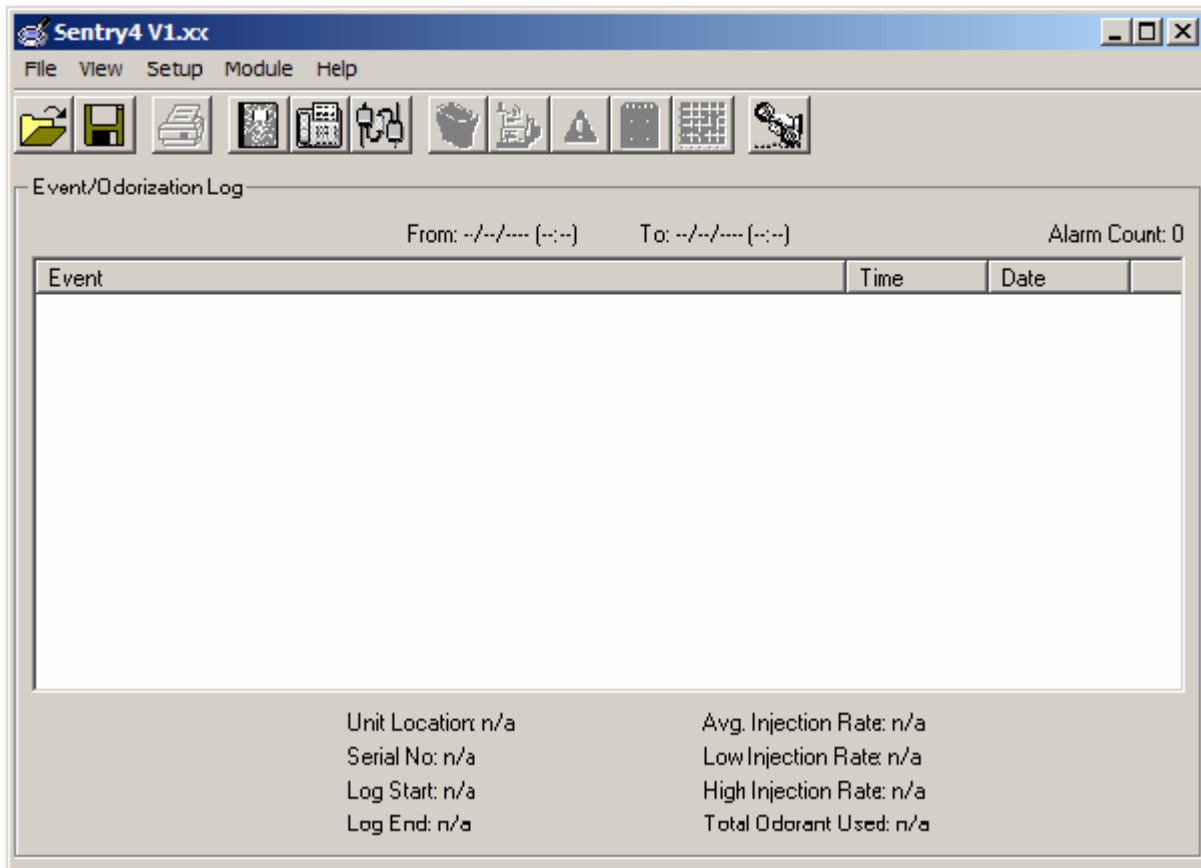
Sentry4 V1.xx

File View Setup Module Help

Event/Odorization Log

From: --/--/---- (--:--) To: --/--/---- (--:--) Alarm Count: 0

| Event | Time | Date |
|---|---|---|

Unit Location: n/a
Serial No: n/a
Log Start: n/a
Log End: n/a

Avg. Injection Rate: n/a
Low Injection Rate: n/a
High Injection Rate: n/a
Total Odorant Used: n/a